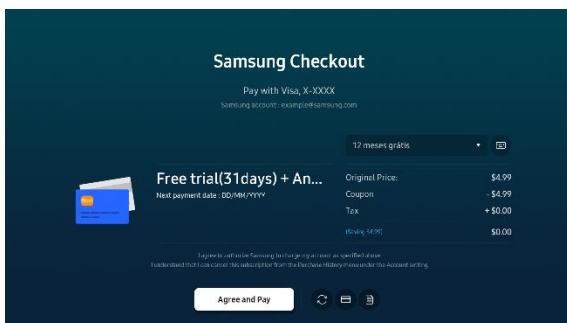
Samsung Checkout

Pay with Visa, X-XXXX

Samsung account : example@samsung.com

12 meses grátis

Free trial(31days) + An...

Next payment date : DD/MM/YYYY

Original Price: $4.99

Coupon - $4.99

Tax + $0.00

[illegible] $0.00

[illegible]

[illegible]

Agree and Pay